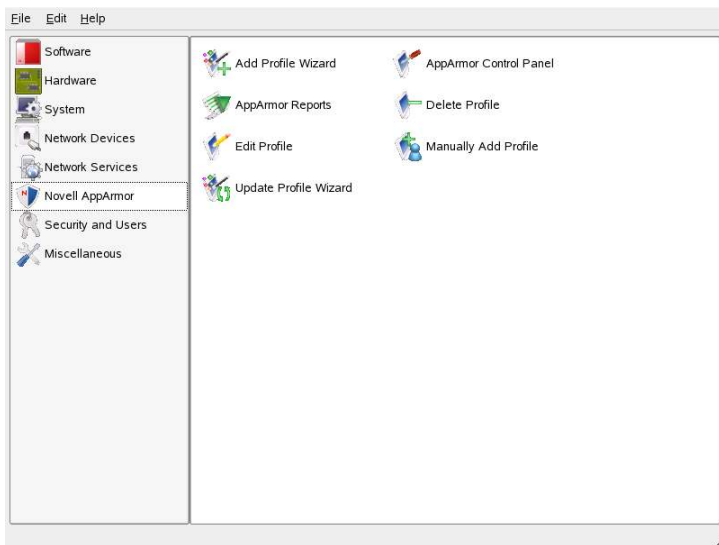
File Edit Help

Software
Hardware
System
Network Devices
Network Services
Novell AppArmor
Security and Users
Miscellaneous

Add Profile Wizard
AppArmor Control Panel
AppArmor Reports
Delete Profile
Edit Profile
Manually Add Profile
Update Profile Wizard